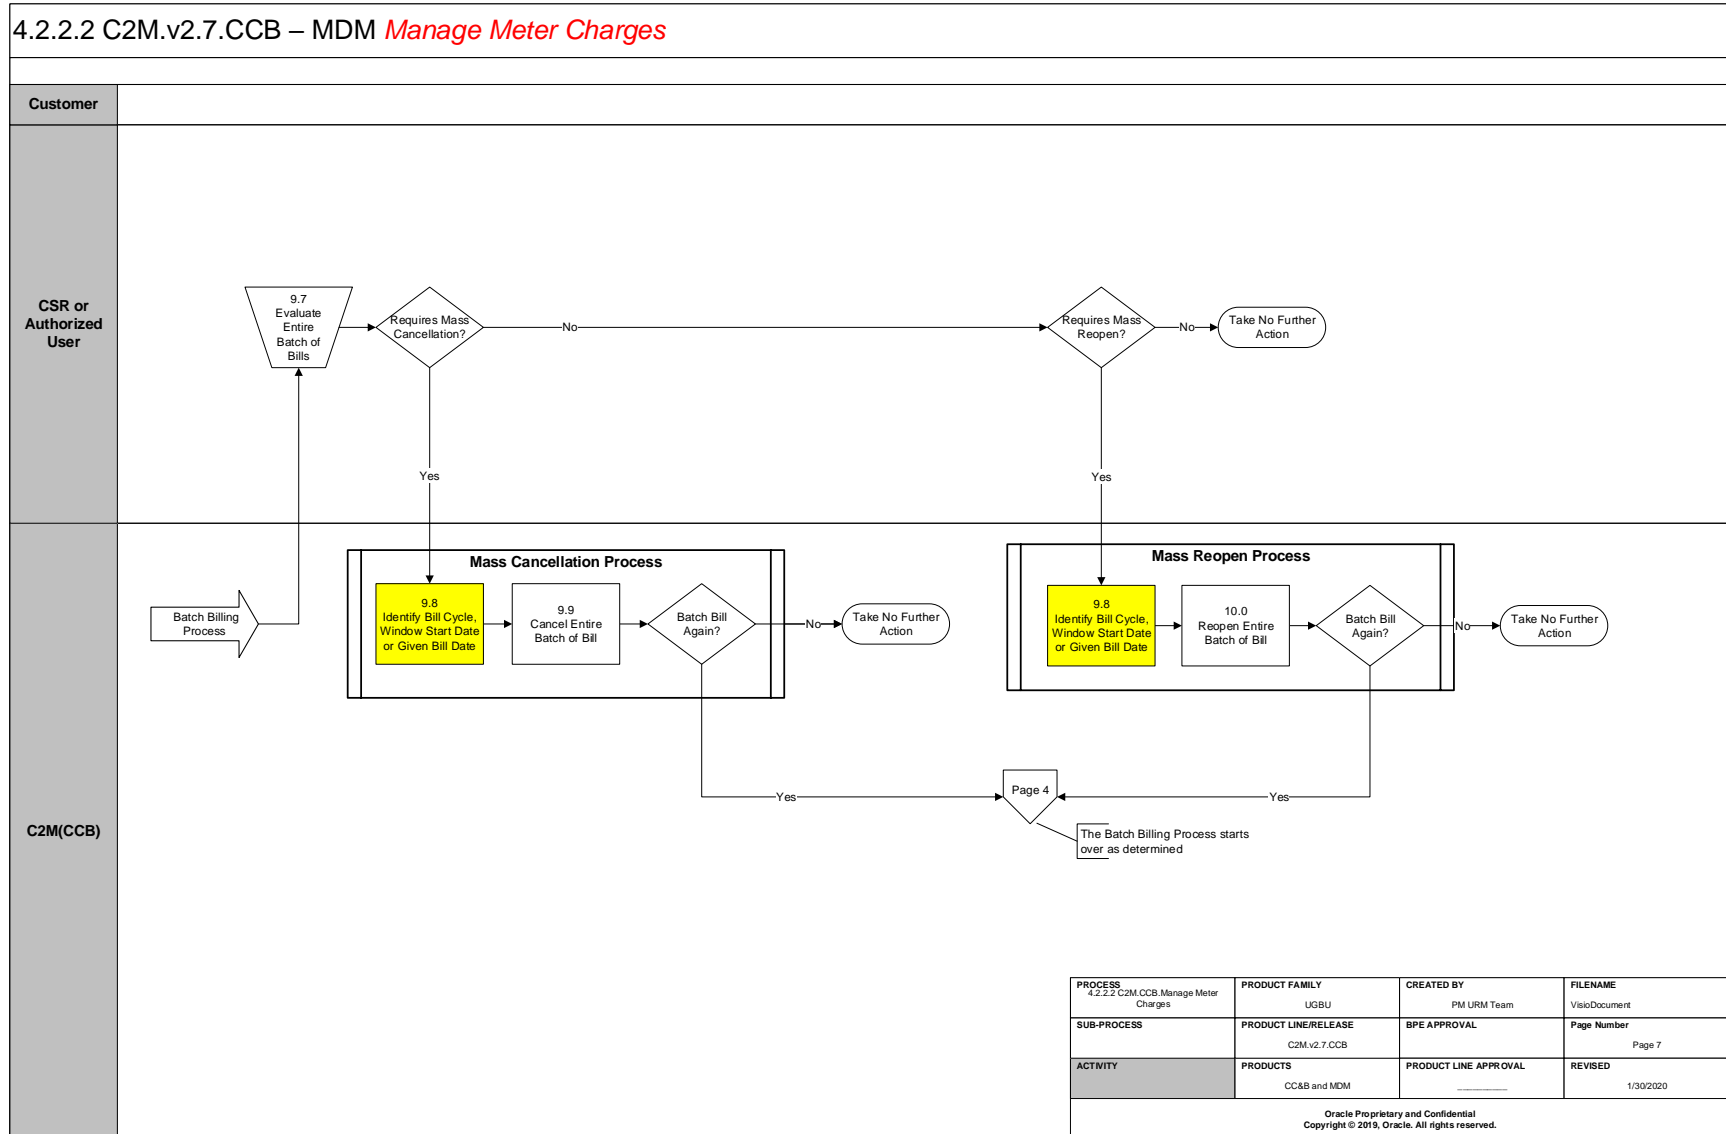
4.2.2.2 C2M.v2.7.CCB – MDM Manage Meter Charges

Customer

CSR or Authorized User

9.7 Evaluate Entire Batch of Bills

Requires Mass Cancellation?

No

Requires Mass Reopen?

No

Take No Further Action

Yes

Yes

C2M(CCB)

Batch Billing Process

Mass Cancellation Process

9.8 Identify Bill Cycle, Window Start Date or Given Bill Date

9.9 Cancel Entire Batch of Bill

Batch Bill Again?

No

Take No Further Action

Mass Reopen Process

9.8 Identify Bill Cycle, Window Start Date or Given Bill Date

10.0 Reopen Entire Batch of Bill

Batch Bill Again?

No

Take No Further Action

Yes

Page 4

Yes

The Batch Billing Process starts over as determined

| PROCESS 4.2.2.2 C2M.CCB.Manage Meter Charges | PRODUCT FAMILY UGBU | CREATED BY PM URM Team | FILENAME VisioDocument |
|---|---|---|---|
| SUB-PROCESS | PRODUCT LINE/RELEASE C2M.v2.7.CCB | BPE APPROVAL | Page Number Page 7 |
| ACTIVITY | PRODUCTS CC&B and MDM | PRODUCT LINE APPROVAL ________ | REVISED 1/30/2020 |

Oracle Proprietary and Confidential
Copyright © 2019, Oracle. All rights reserved.